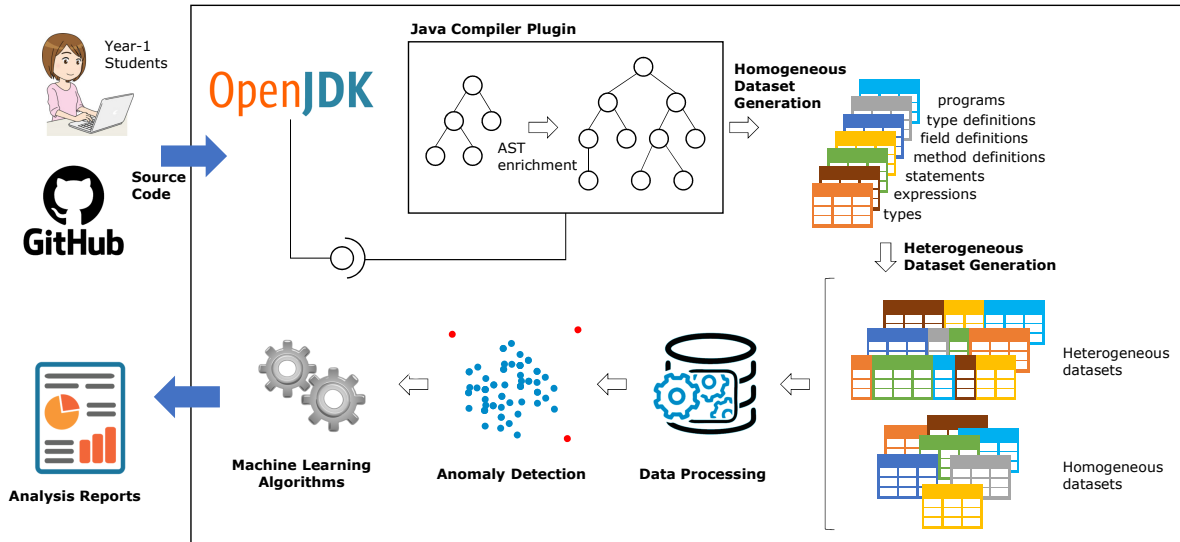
Year-1 Students

GitHub

Source Code

OpenJDK

Java Compiler Plugin

AST enrichment

Homogeneous Dataset Generation

programs
type definitions
field definitions
method definitions
statements
expressions
types

Heterogeneous Dataset Generation

Heterogeneous datasets

Homogeneous datasets

Data Processing

Anomaly Detection

Machine Learning Algorithms

Analysis Reports